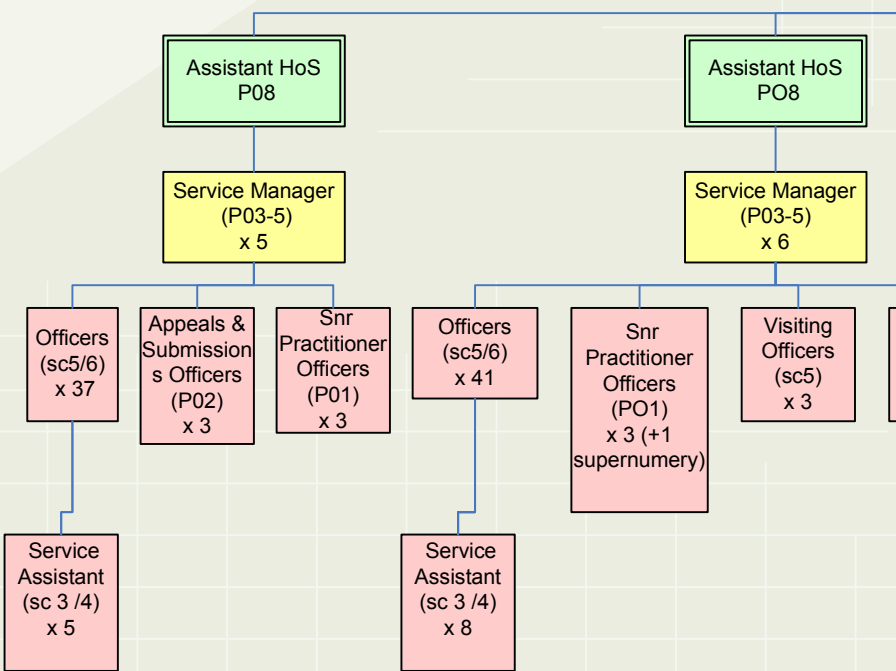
Assistant HoS
P08

Service Manager
(P03-5)
x 5

Officers
(sc5/6)
x 37

Appeals & Submissions Officers
(P02)
x 3

Snr Practitioner Officers
(P01)
x 3

Service Assistant
(sc 3 /4)
x 5

Assistant HoS
PO8

Service Manager
(P03-5)
x 6

Officers
(sc5/6)
x 41

Snr Practitioner Officers
(PO1)
x 3 (+1 supernumery)

Visiting Officers
(sc5)
x 3

Service Assistant
(sc 3 /4)
x 8